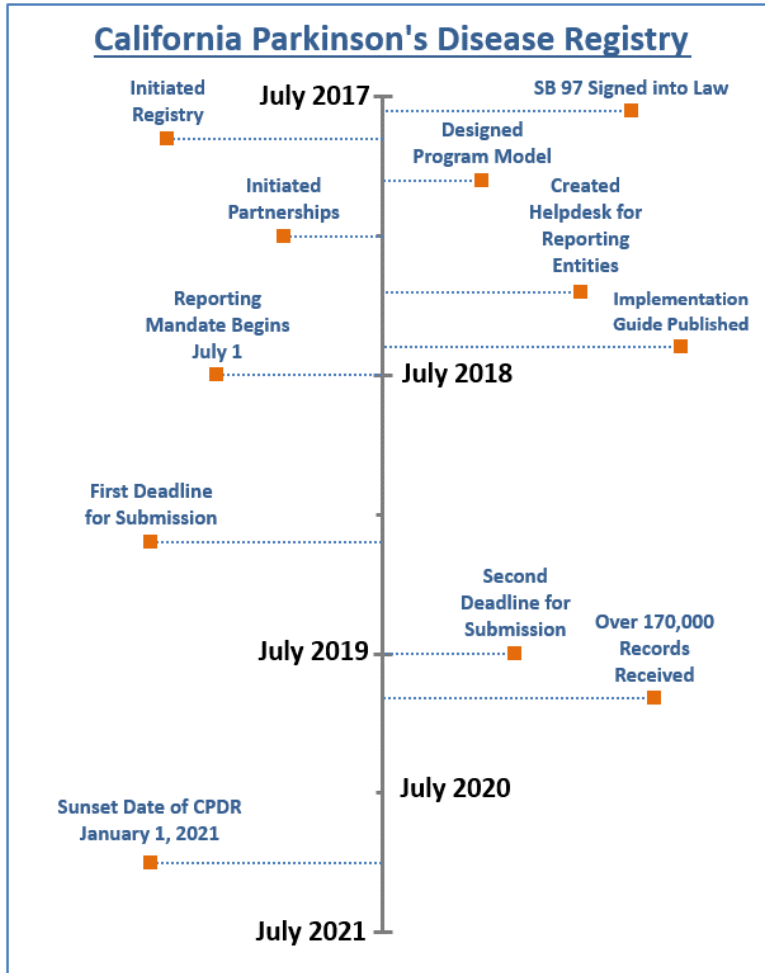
California Parkinson's Disease Registry

July 2017

Initiated Registry

SB 97 Signed into Law

Designed Program Model

Initiated Partnerships

Created Helpdesk for Reporting Entities

Reporting Mandate Begins July 1

Implementation Guide Published

July 2018

First Deadline for Submission

Second Deadline for Submission

July 2019

Over 170,000 Records Received

July 2020

Sunset Date of CPDR January 1, 2021

July 2021